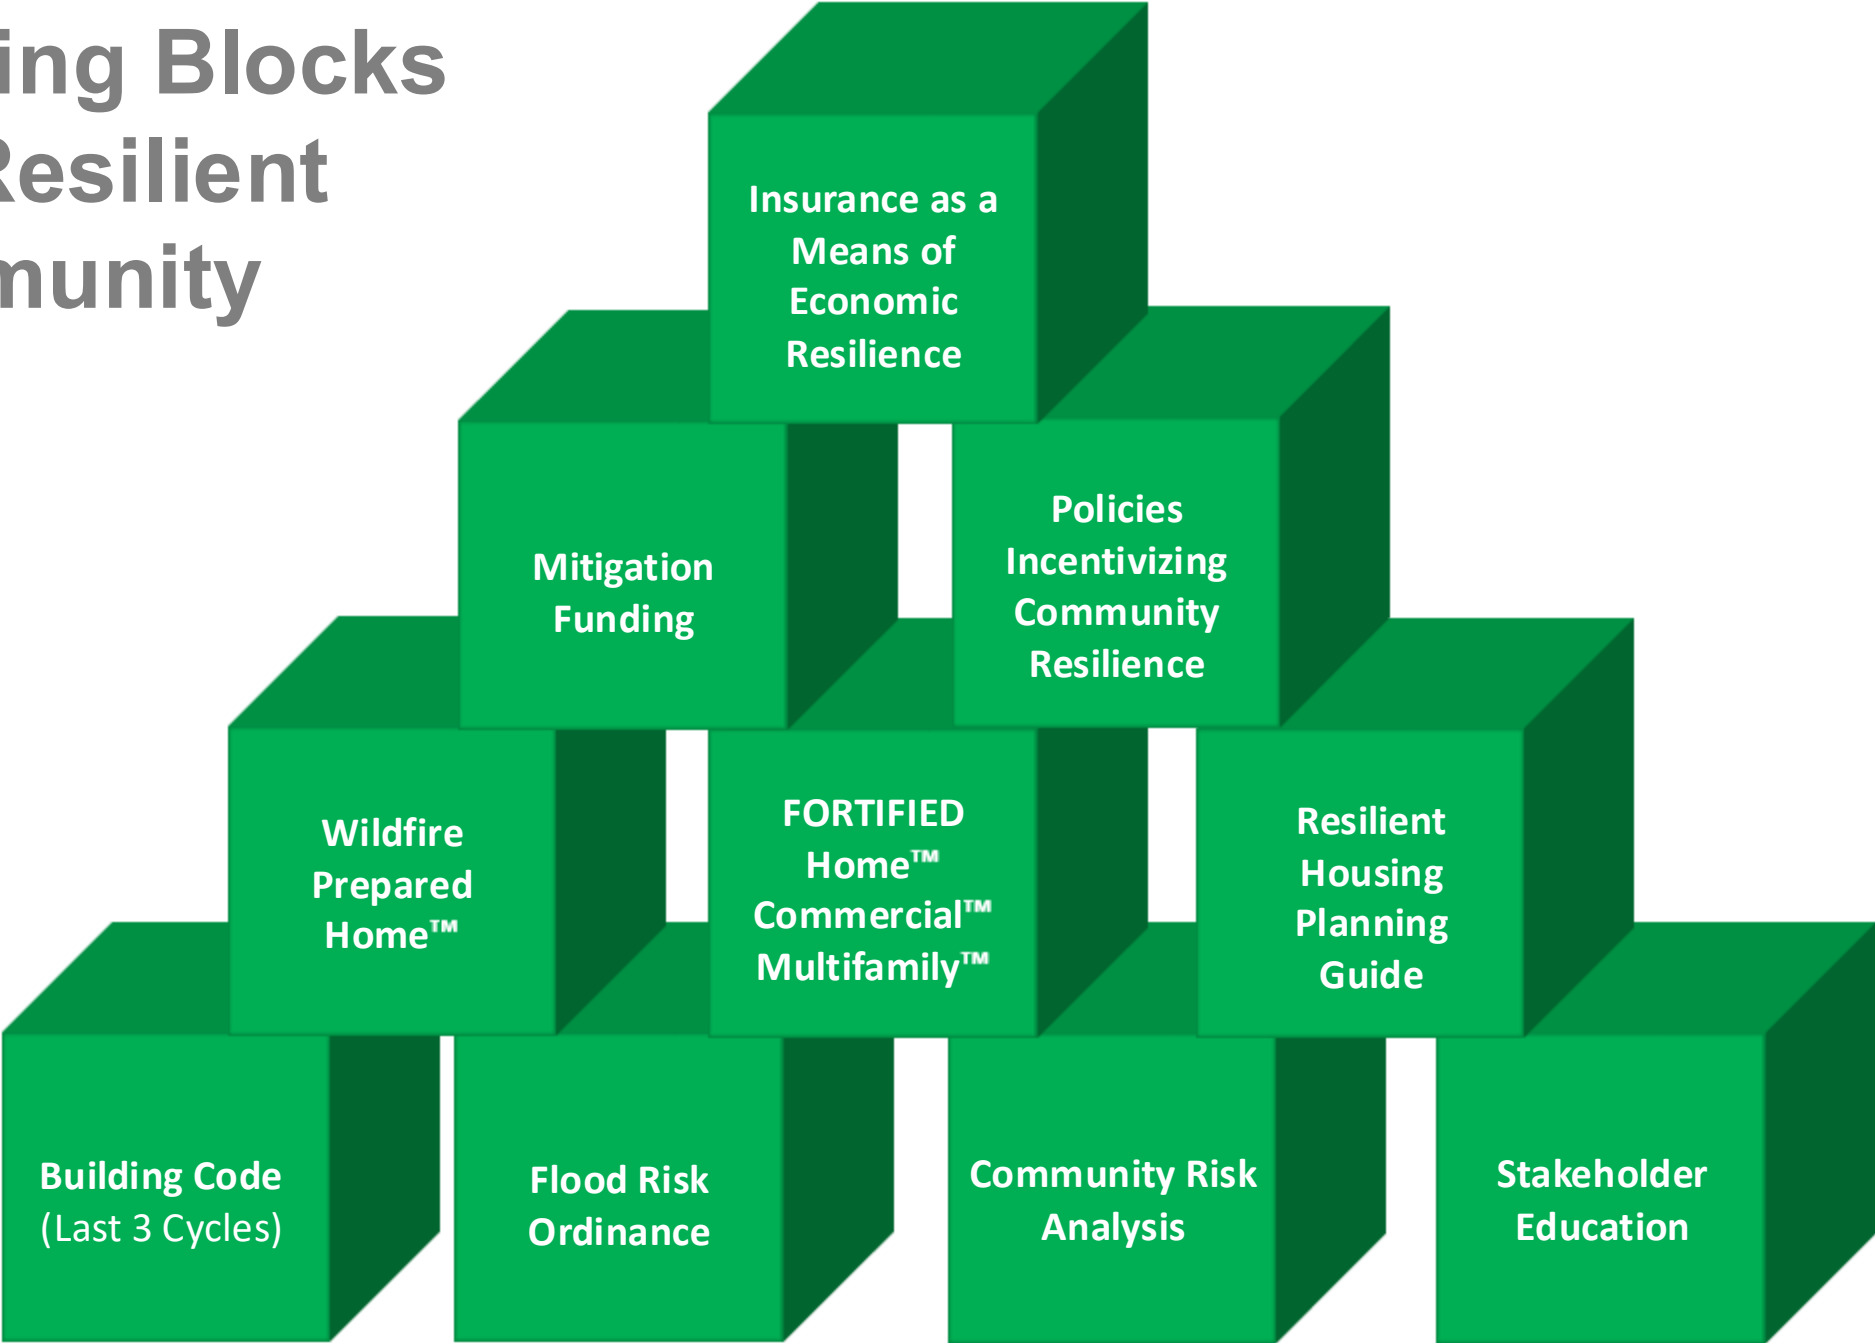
ing Blocks
Resilient
munity

Insurance as a Means of Economic Resilience

Mitigation Funding

Policies Incentivizing Community Resilience

Wildfire Prepared Home™

FORTIFIED Home™ Commercial™ Multifamily™

Resilient Housing Planning Guide

Building Code (Last 3 Cycles)

Flood Risk Ordinance

Community Risk Analysis

Stakeholder Education